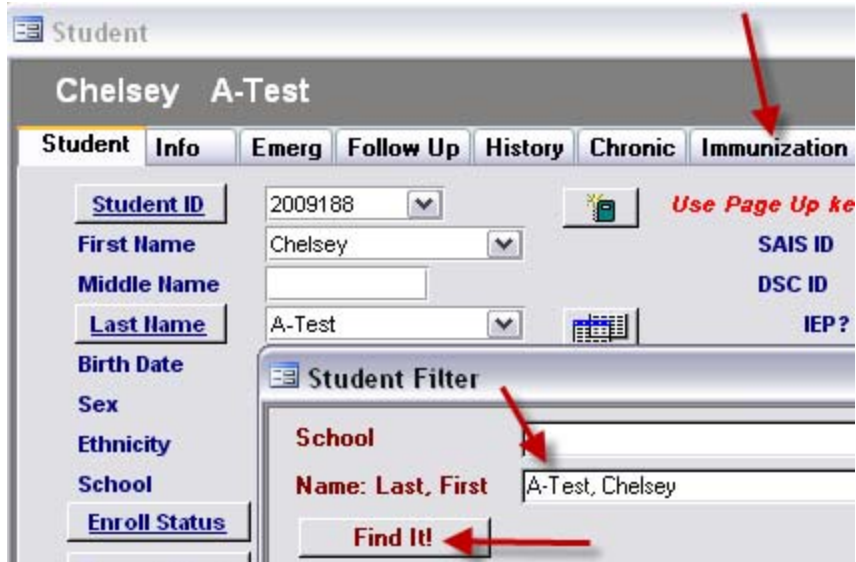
Student

Chelsey A-Test

Student | Info | Emerg | Follow Up | History | Chronic | Immunization

Student ID 2009188

Use Page Up ke

First Name Chelsey

SAIS ID

Middle Name

DSC ID

Last Name A-Test

IEP?

Birth Date

Sex

Ethnicity

School

Enroll Status

Student Filter

School

Name: Last, First A-Test, Chelsey

Find It!